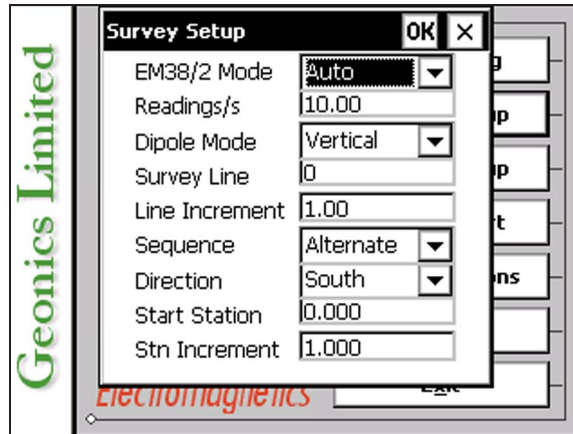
Geonics Limited

Survey Setup OK ×

EM38/2 Mode Auto
Readings/s 10.00
Dipole Mode Vertical
Survey Line 0
Line Increment 1.00
Sequence Alternate
Direction South
Start Station 0.000
Stn Increment 1.000

g
p
p
rt
ons
Exit

Electromagnetics